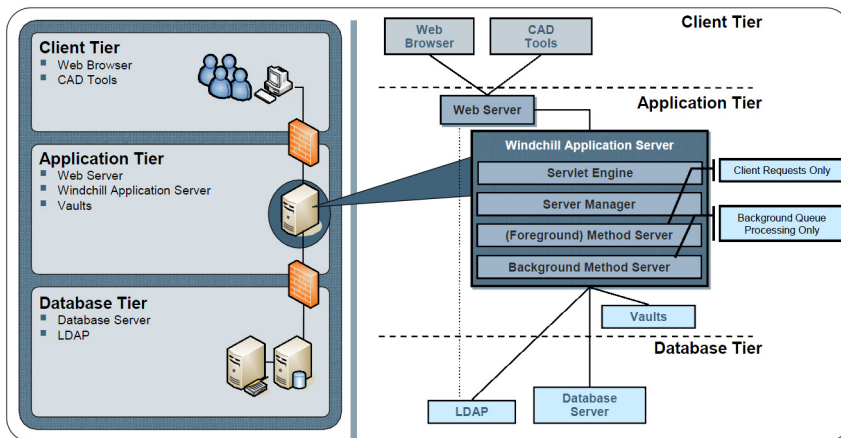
Client Tier
Web Browser
CAD Tools

Application Tier
Web Server
Windchill Application Server
Vaults

Database Tier
Database Server
LDAP

Web Browser

CAD Tools

Client Tier

Web Server

Application Tier

Windchill Application Server

Servlet Engine

Server Manager

(Foreground) Method Server

Background Method Server

Client Requests Only

Background Queue Processing Only

Vaults

Database Tier

LDAP

Database Server